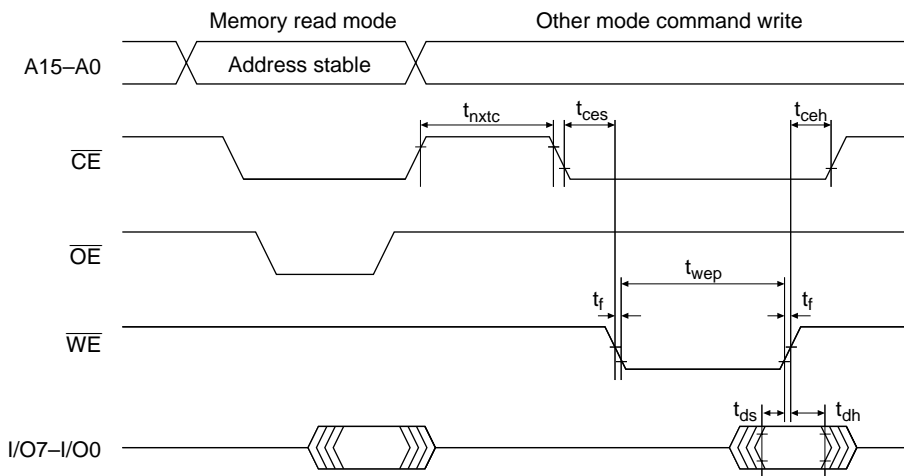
Memory read mode

Other mode command write

A15–A0

Address stable

$t_{nxtc}$

$t_{ces}$

$t_{ceh}$

$\overline{CE}$

$\overline{OE}$

$t_{wep}$

$t_f$

$t_f$

$\overline{WE}$

$t_{ds}$

$t_{dh}$

I/O7–I/O0